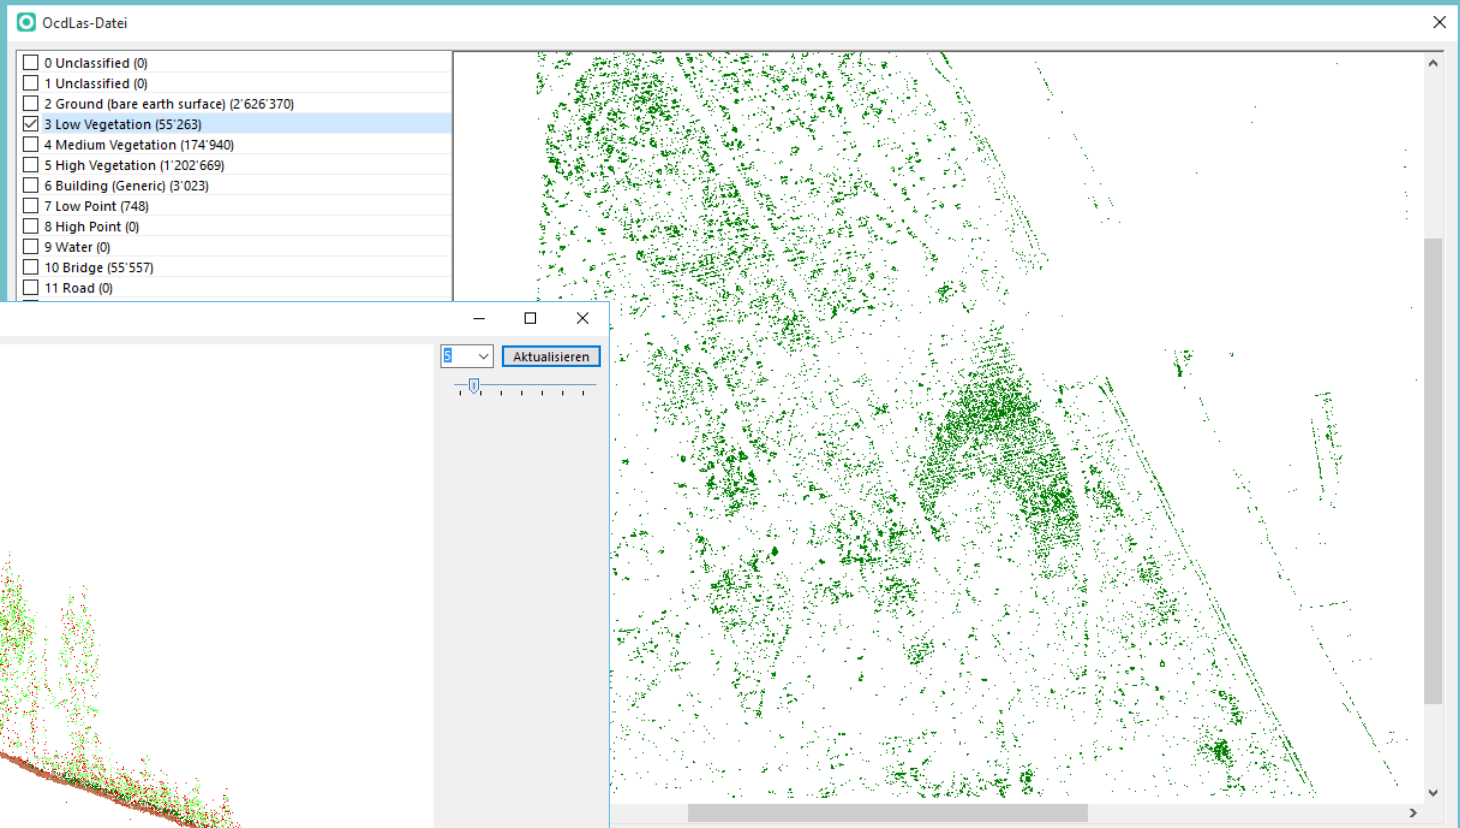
OcdLas-Datei

0 Unclassified (0)
1 Unclassified (0)
2 Ground (bare earth surface) (2'626'370)
3 Low Vegetation (55'263)
4 Medium Vegetation (174'940)
5 High Vegetation (1'202'669)
6 Building (Generic) (3'023)
7 Low Point (748)
8 High Point (0)
9 Water (0)
10 Bridge (55'557)
11 Road (0)

5
Aktualisieren